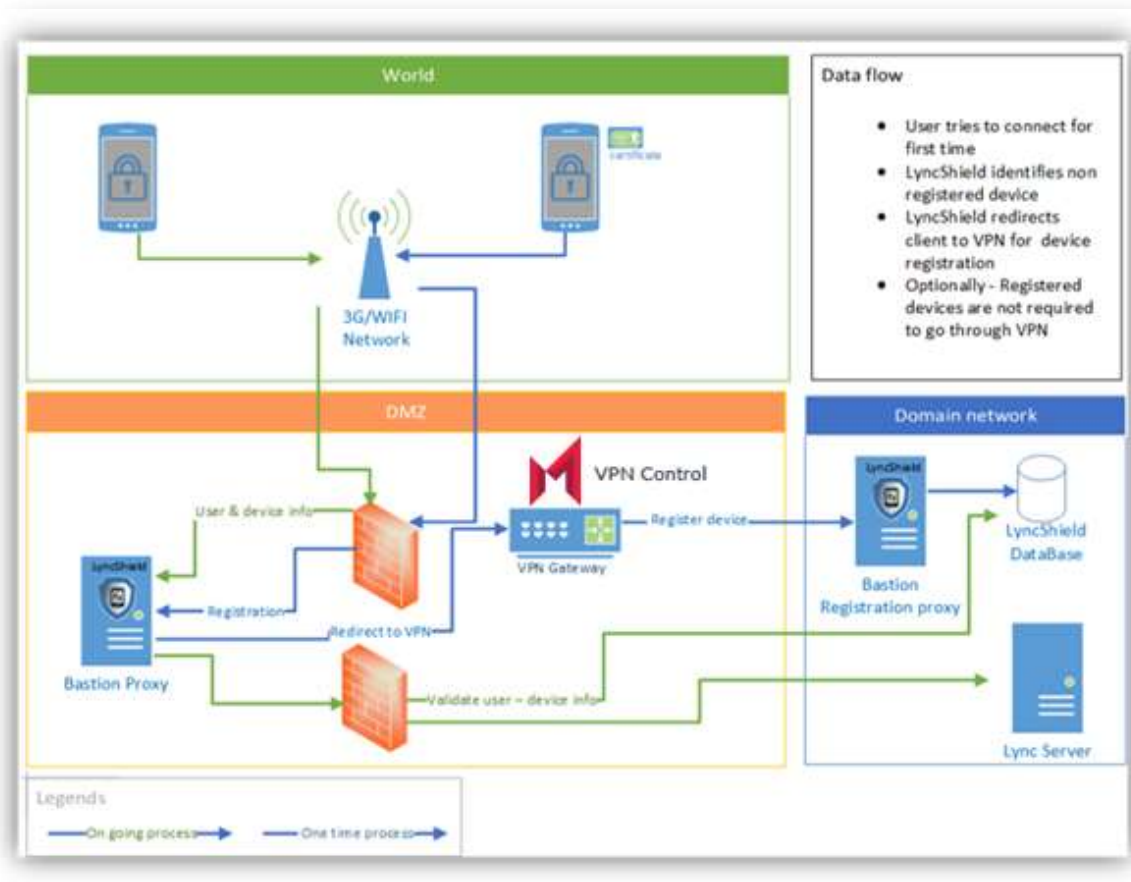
World

certificate

3G/WIFI Network

Data flow

- User tries to connect for first time
- LyncShield identifies non registered device
- LyncShield redirects client to VPN for device registration
- Optionally - Registered devices are not required to go through VPN

DMZ

Domain network

VPN Control

User & device info

LyncShield

Registration

Redirect to VPN

VPN Gateway

Register device

LyncShield

Bastion Registration proxy

LyncShield DataBase

Bastion Proxy

Validate user – device info

Lync Server

Legends

On going process

One time process